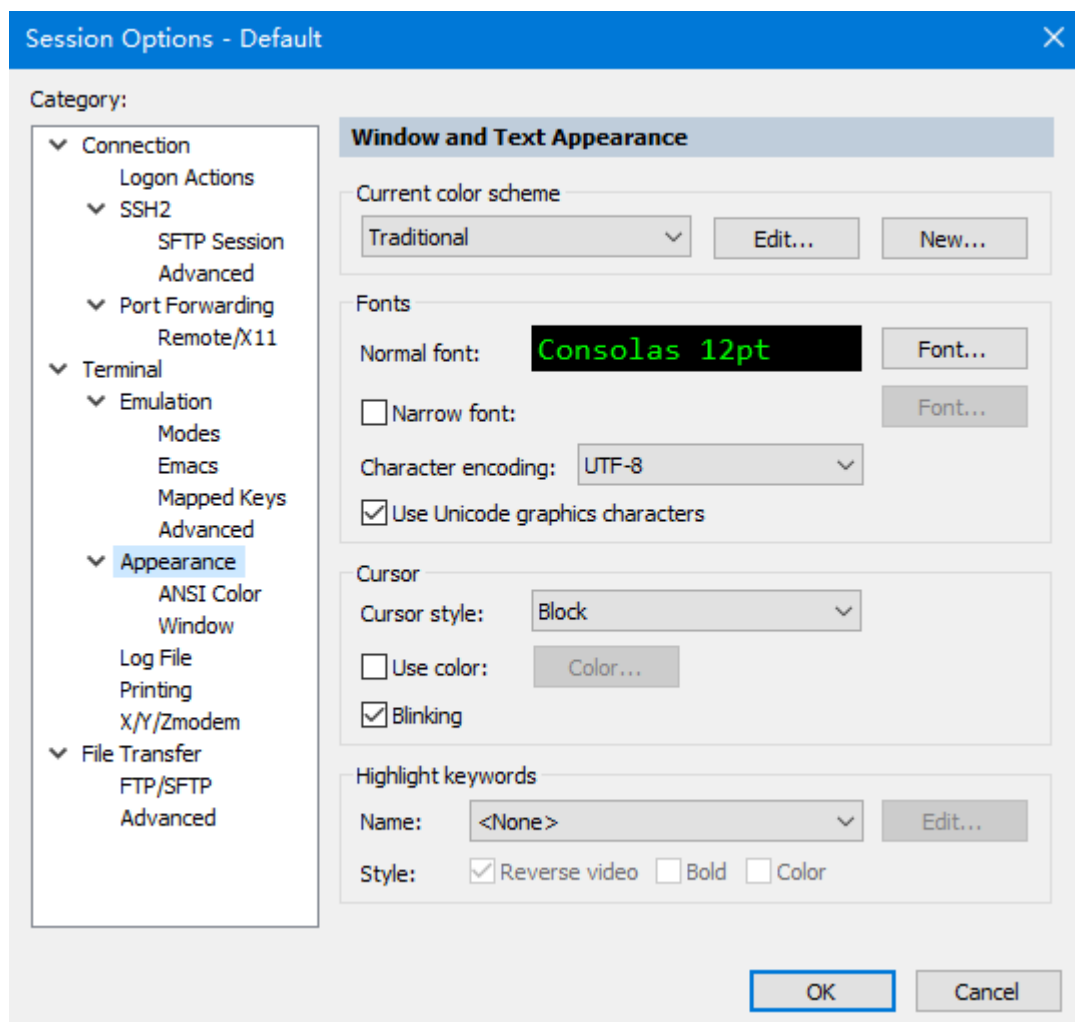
Session Options - Default

Category:

Connection
Logon Actions
SSH2
SFTP Session
Advanced
Port Forwarding
Remote/X11
Terminal
Emulation
Modes
Emacs
Mapped Keys
Advanced
Appearance
ANSI Color
Window
Log File
Printing
X/Y/Zmodem
File Transfer
FTP/SFTP
Advanced

Window and Text Appearance

Current color scheme
Traditional
Edit...
New...

Fonts
Normal font: Consolas 12pt
Font...
Narrow font:
Font...
Character encoding: UTF-8
Use Unicode graphics characters

Cursor
Cursor style: Block
Use color:
Color...
Blinking

Highlight keywords
Name: <None>
Edit...
Style: Reverse video Bold Color

OK
Cancel